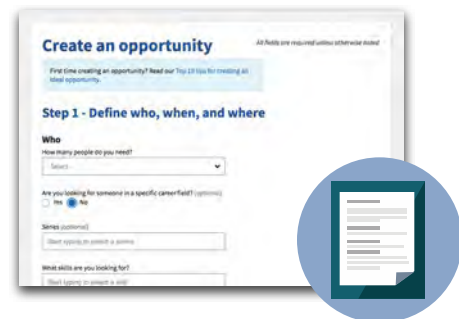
Create an opportunity

All fields are required unless otherwise noted

First time creating an opportunity? Read our Top 10 tips for creating an ideal opportunity.

Step 1 - Define who, when, and where

Who

How many people do you need?

Select

Are you looking for someone in a specific career field? (optional)

Yes No

Series (optional)

Start typing to select a series

What skills are you looking for?

Start typing to select a skill